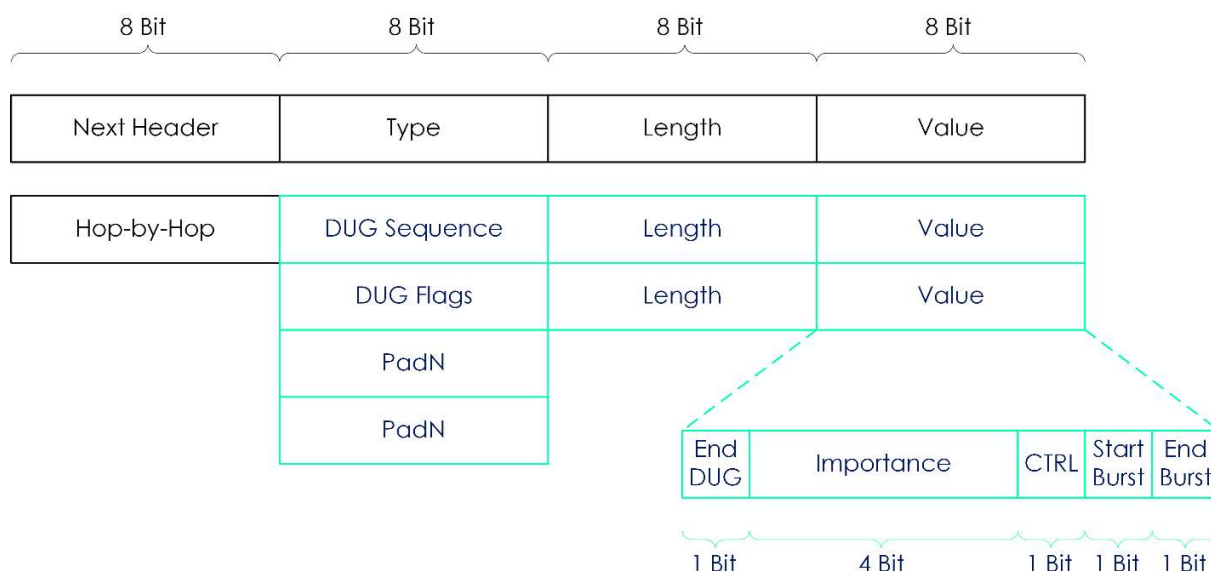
| 8 Bit | 8 Bit | 8 Bit | 8 Bit |
|---|---|---|---|
| Next Header | Type | Length | Value |

| | | | |
|---|---|---|---|
| Hop-by-Hop | DUG Sequence | Length | Value |
| | DUG Flags | Length | Value |
| | PadN | | |
| | PadN | | |

| End DUG | Importance | CTRL | Start Burst | End Burst |
|---|---|---|---|---|
| 1 Bit | 4 Bit | 1 Bit | 1 Bit | 1 Bit |